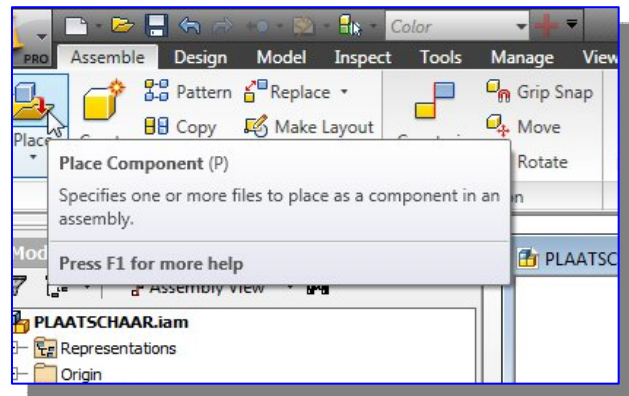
PRO

Color

Assemble Design Model Inspect Tools Manage View

Place

Pattern

Replace

Copy

Make Layout

Grip Snap

Move

Rotate

Place Component (P)

Specifies one or more files to place as a component in an assembly.

Press F1 for more help

Mod

Assembly View

PLAATSC

PLAATSCHAAR.iam

Representations

Origin